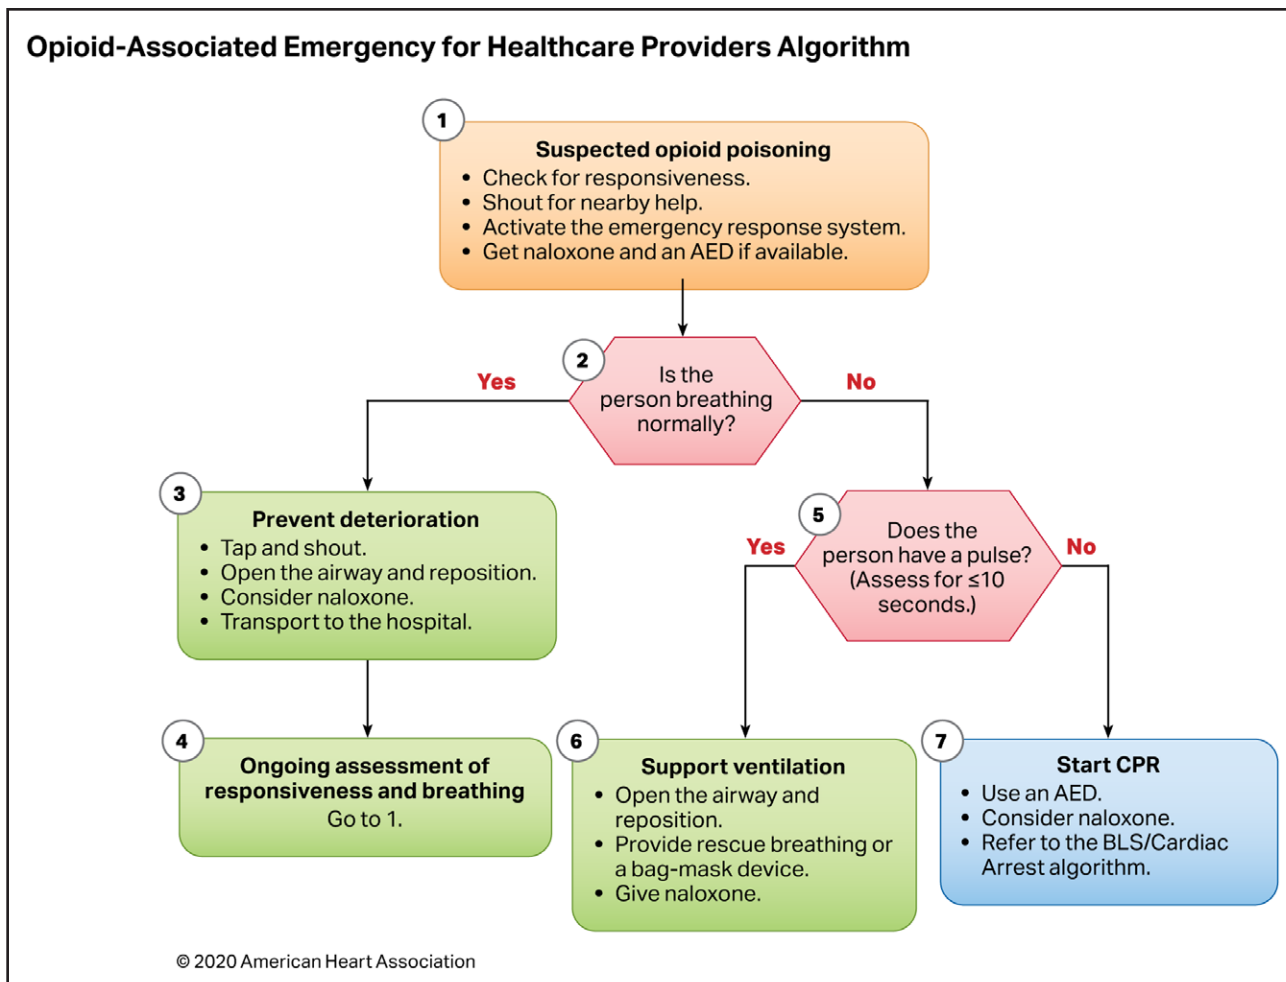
Opioid-Associated Emergency for Healthcare Providers Algorithm

1

Suspected opioid poisoning
- Check for responsiveness.
- Shout for nearby help.
- Activate the emergency response system.
- Get naloxone and an AED if available.

2

Is the person breathing normally?

Yes

No

3

Prevent deterioration
- Tap and shout.
- Open the airway and reposition.
- Consider naloxone.
- Transport to the hospital.

5

Does the person have a pulse? (Assess for ≤10 seconds.)

Yes

No

4

Ongoing assessment of responsiveness and breathing
Go to 1.

6

Support ventilation
- Open the airway and reposition.
- Provide rescue breathing or a bag-mask device.
- Give naloxone.

7

Start CPR
- Use an AED.
- Consider naloxone.
- Refer to the BLS/Cardiac Arrest algorithm.

© 2020 American Heart Association